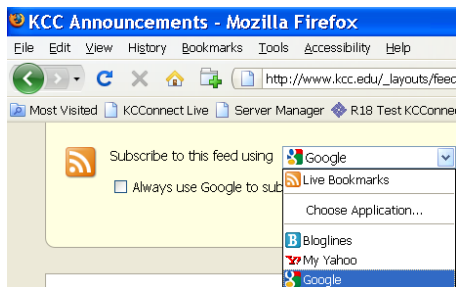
KCC Announcements - Mozilla Firefox

File Edit View History Bookmarks Tools Accessibility Help

http://www.kcc.edu/_layouts/feed

Most Visited KCConnect Live Server Manager R18 Test KCConnec

Subscribe to this feed using Google

Always use Google to sub

Live Bookmarks

Choose Application...

Bloglines

My Yahoo

Google